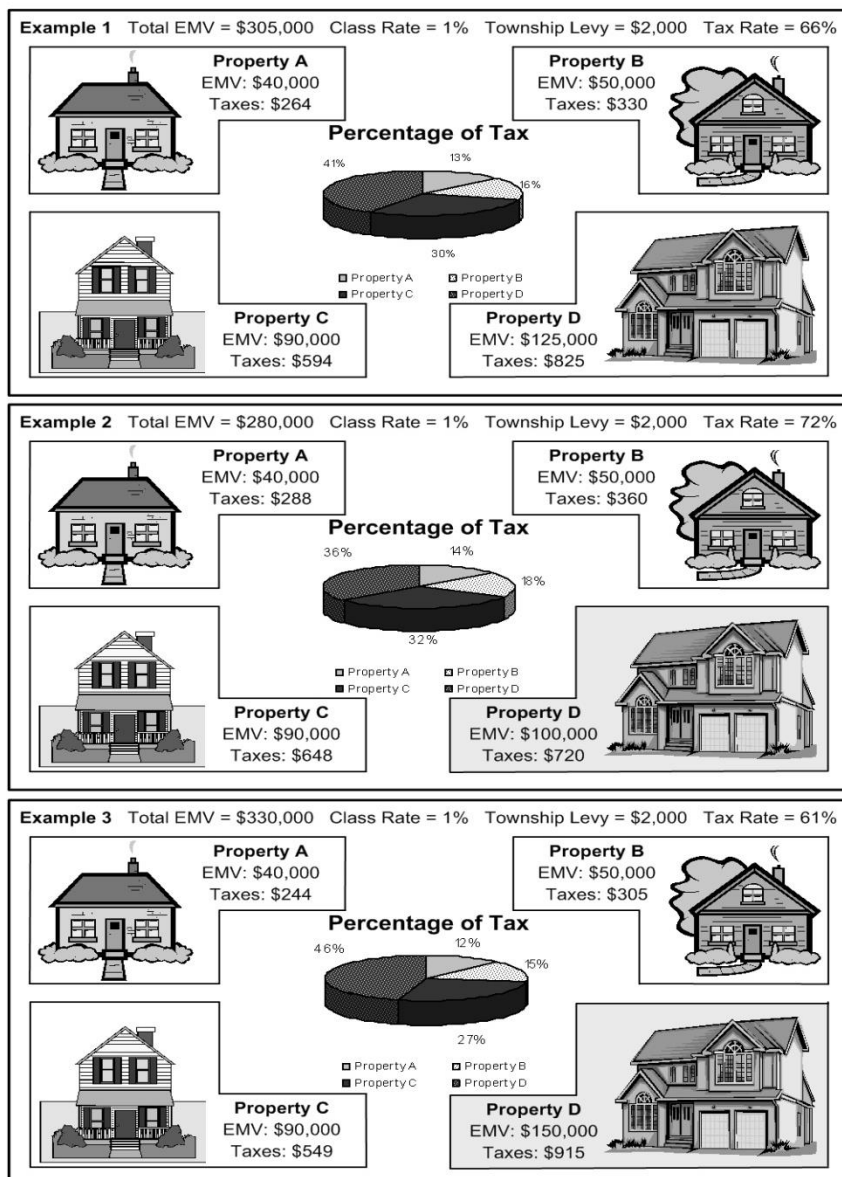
**Example 1** Total EMV = \$305,000 Class Rate = 1% Township Levy = \$2,000 Tax Rate = 66%

**Property A**
EMV: \$40,000
Taxes: \$264

**Property B**
EMV: \$50,000
Taxes: \$330

**Percentage of Tax**

41%
13%
16%
30%

Property A
Property B
Property C
Property D

**Property C**
EMV: \$90,000
Taxes: \$594

**Property D**
EMV: \$125,000
Taxes: \$825

**Example 2** Total EMV = \$280,000 Class Rate = 1% Township Levy = \$2,000 Tax Rate = 72%

**Property A**
EMV: \$40,000
Taxes: \$288

**Property B**
EMV: \$50,000
Taxes: \$360

**Percentage of Tax**

36%
14%
18%
32%

Property A
Property B
Property C
Property D

**Property C**
EMV: \$90,000
Taxes: \$648

**Property D**
EMV: \$100,000
Taxes: \$720

**Example 3** Total EMV = \$330,000 Class Rate = 1% Township Levy = \$2,000 Tax Rate = 61%

**Property A**
EMV: \$40,000
Taxes: \$244

**Property B**
EMV: \$50,000
Taxes: \$305

**Percentage of Tax**

46%
12%
15%
27%

Property A
Property B
Property C
Property D

**Property C**
EMV: \$90,000
Taxes: \$549

**Property D**
EMV: \$150,000
Taxes: \$915